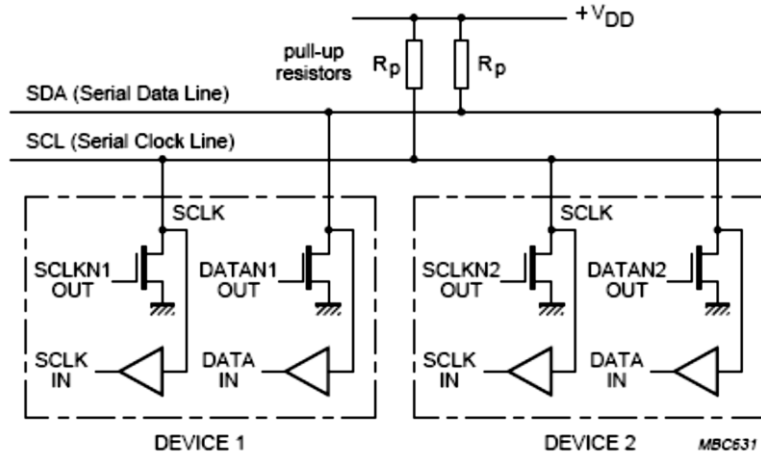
$+V_{DD}$

pull-up resistors

$R_p$

$R_p$

SDA (Serial Data Line)

SCL (Serial Clock Line)

SCLK

SCLKN1 OUT

DATAN1 OUT

SCLK IN

DATA IN

DEVICE 1

SCLK

SCLKN2 OUT

DATAN2 OUT

SCLK IN

DATA IN

DEVICE 2

MBC631